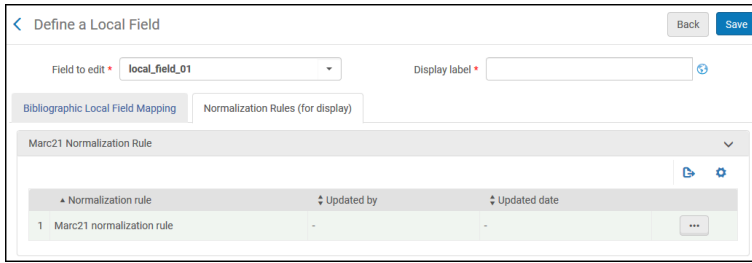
Define a Local Field

Back Save

Field to edit * local_field_01

Display label *

Bibliographic Local Field Mapping

Normalization Rules (for display)

Marc21 Normalization Rule

| | ▲ Normalization rule | ⬍ Updated by | ⬍ Updated date | |
|---|---|---|---|---|
| 1 | Marc21 normalization rule | - | - | ••• |